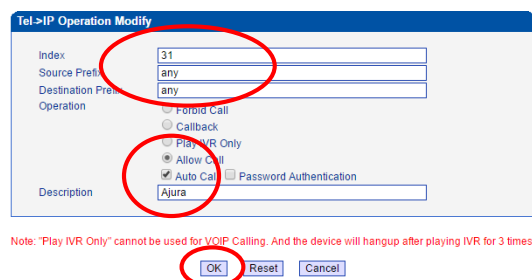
Tel->IP Operation Modify

| | |
|---|---|
| Index | 31 |
| Source Prefix | any |
| Destination Prefix | any |
| Operation | Forbid Call<br>Callback<br>Play IVR Only<br>Allow Call<br>Auto Call Password Authentication |
| Description | Ajura |

Note: "Play IVR Only" cannot be used for VOIP Calling. And the device will hangup after playing IVR for 3 times

OK Reset Cancel